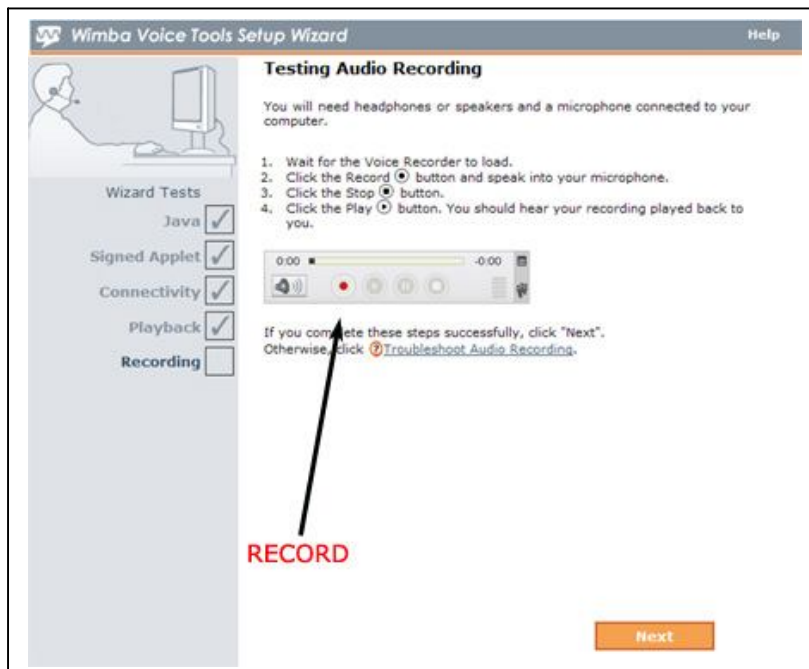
Wimba Voice Tools Setup Wizard

Help

Wizard Tests

Java

Signed Applet

Connectivity

Playback

Recording

Testing Audio Recording

You will need headphones or speakers and a microphone connected to your computer.

1. Wait for the Voice Recorder to load.
2. Click the Record button and speak into your microphone.
3. Click the Stop button.
4. Click the Play button. You should hear your recording played back to you.

0:00 -0:00

If you com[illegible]ete these steps successfully, click "Next". Otherwise, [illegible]lick Troubleshoot Audio Recording.

RECORD

Next